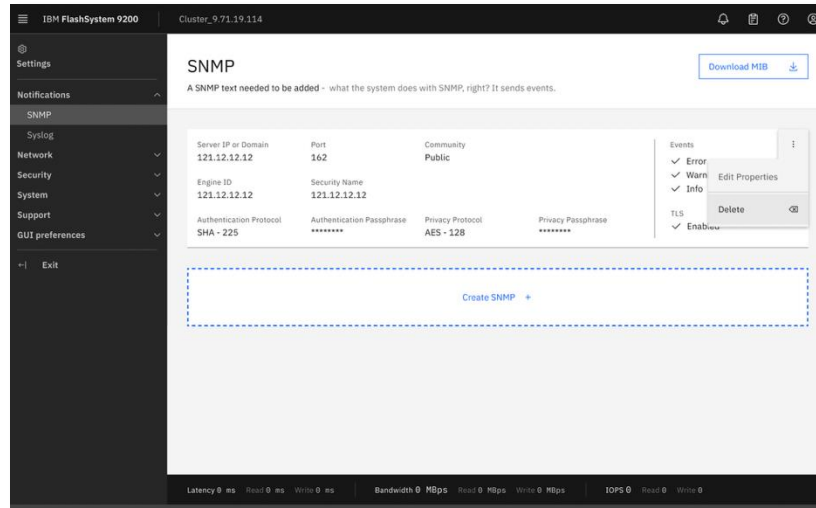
IBM FlashSystem 9200

Cluster_9.71.19.114

Settings

Notifications

SNMP

Syslog

Network

Security

System

Support

GUI preferences

Exit

SNMP

A SNMP text needed to be added - what the system does with SNMP, right? It sends events.

Download MIB

Server IP or Domain
121.12.12.12

Port
162

Community
Public

Events
✓ Error
✓ Warn
✓ Info

Engine ID
121.12.12.12

Security Name
121.12.12.12

Authentication Protocol
SHA - 225

Authentication Passphrase
********

Privacy Protocol
AES - 128

Privacy Passphrase
********

TLS
✓ Enabl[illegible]

Edit Properties

Delete

Create SNMP +

Latency 0 ms Read 0 ms Write 0 ms

Bandwidth 0 MBps Read 0 MBps Write 0 MBps

IOPS 0 Read 0 Write 0